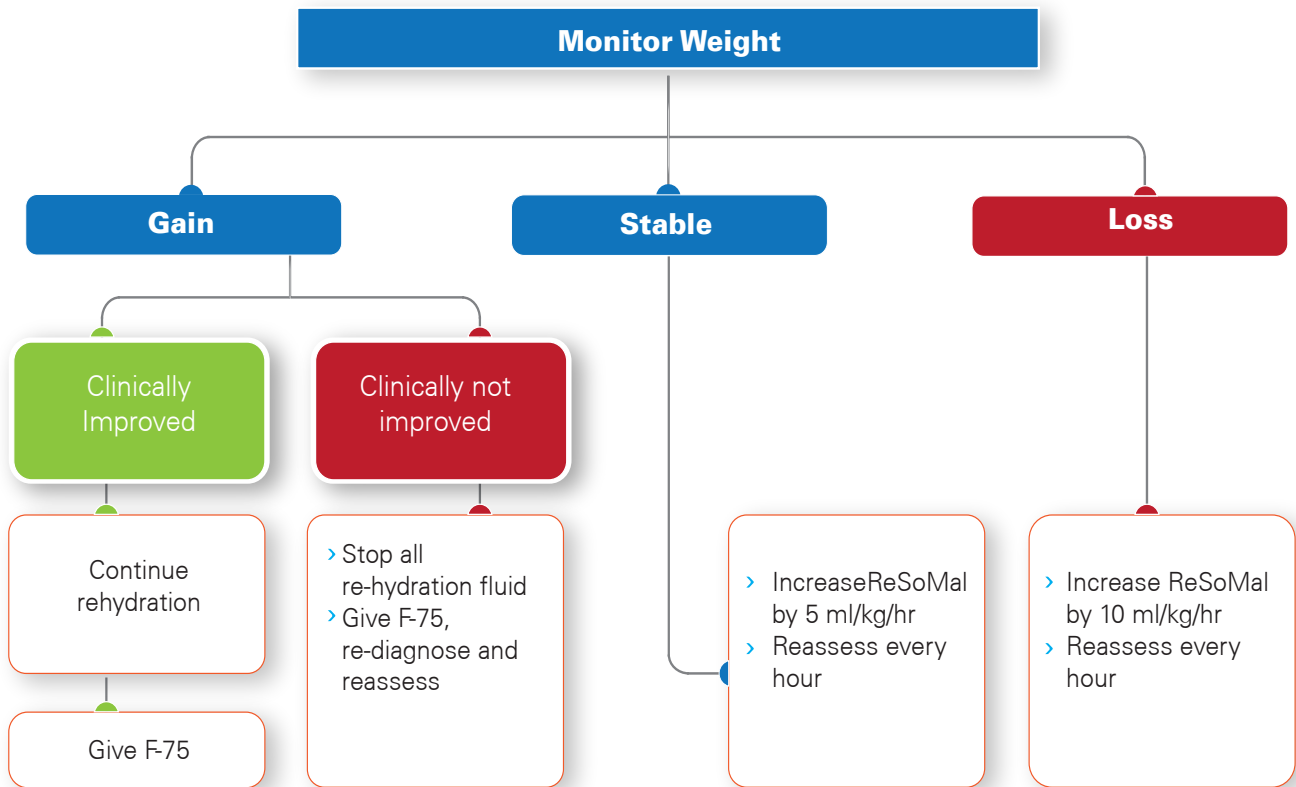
Monitor Weight

Gain

Stable

Loss

Clinically Improved

Clinically not improved

Continue rehydration

Give F-75

› Stop all re-hydration fluid
› Give F-75, re-diagnose and reassess

› IncreaseReSoMal by 5 ml/kg/hr
› Reassess every hour

› Increase ReSoMal by 10 ml/kg/hr
› Reassess every hour